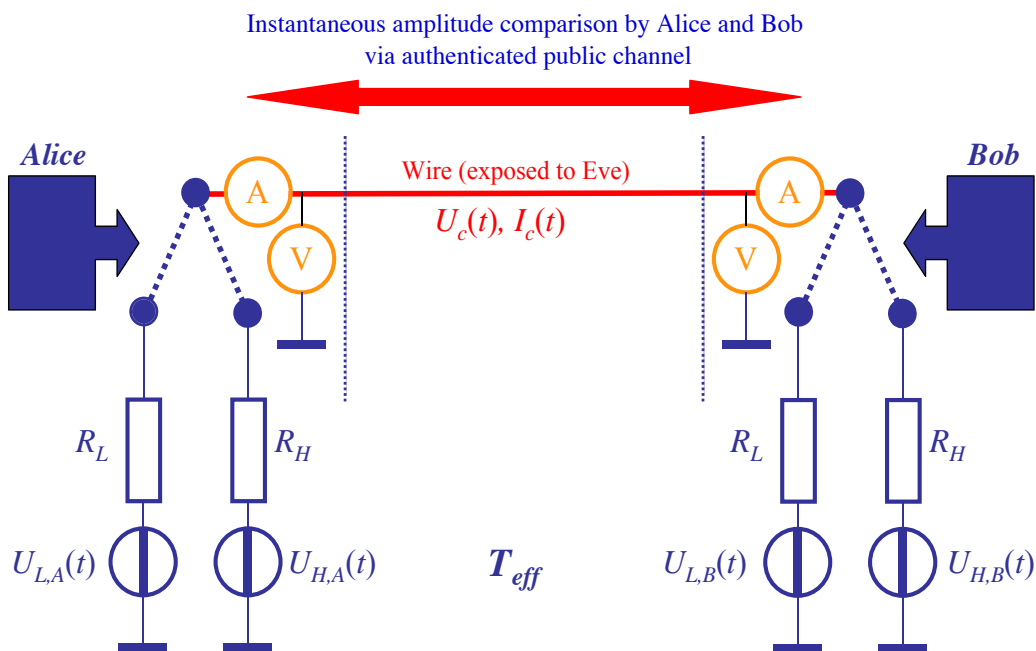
Instantaneous amplitude comparison by Alice and Bob via authenticated public channel

Alice

Bob

A

Wire (exposed to Eve)

A

$U_c(t)$, $I_c(t)$

V

V

$R_L$

$R_H$

$R_L$

$R_H$

$U_{L,A}(t)$

$U_{H,A}(t)$

$T_{eff}$

$U_{L,B}(t)$

$U_{H,B}(t)$